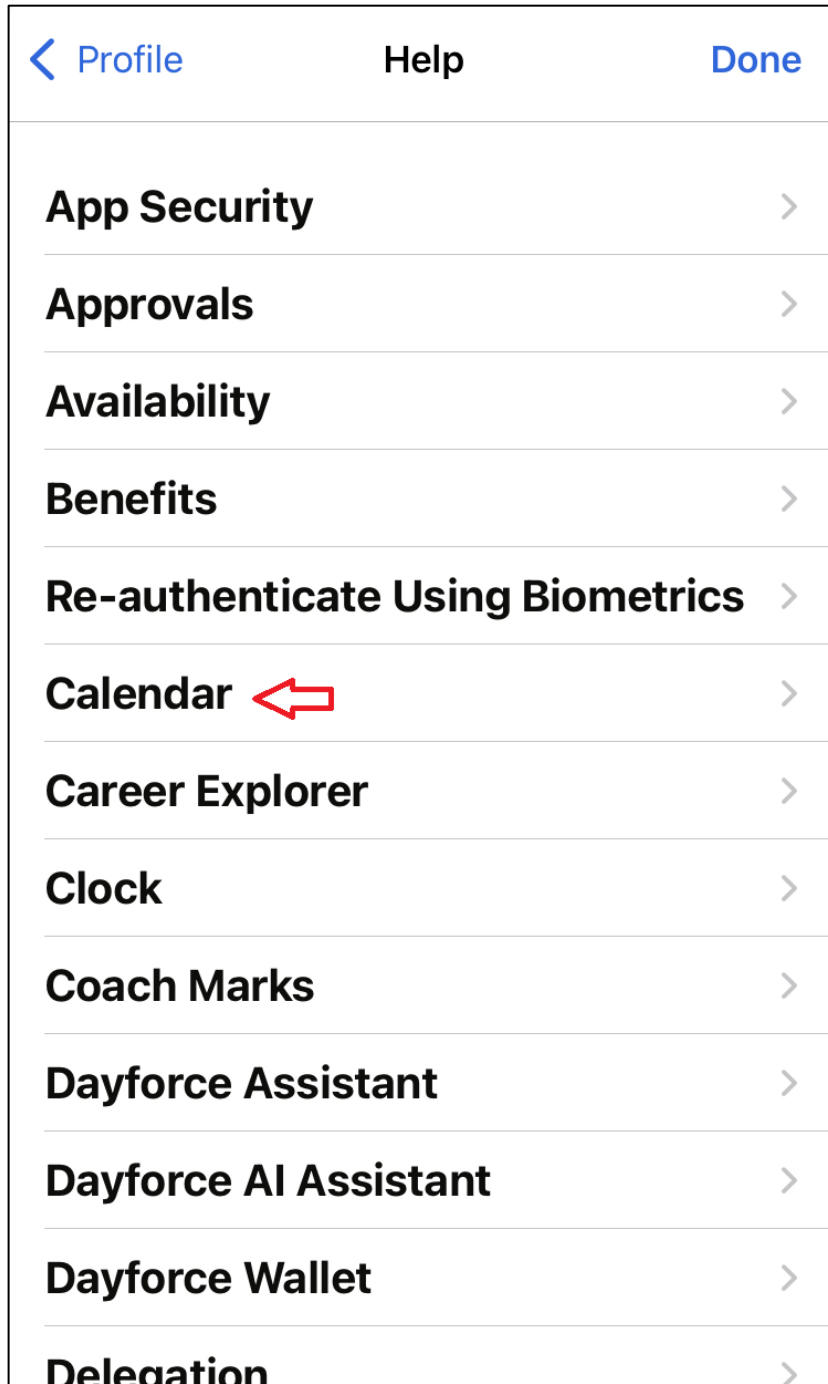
Profile
Help
Done

App Security
Approvals
Availability
Benefits
Re-authenticate Using Biometrics
Calendar
Career Explorer
Clock
Coach Marks
Dayforce Assistant
Dayforce AI Assistant
Dayforce Wallet
Delegation